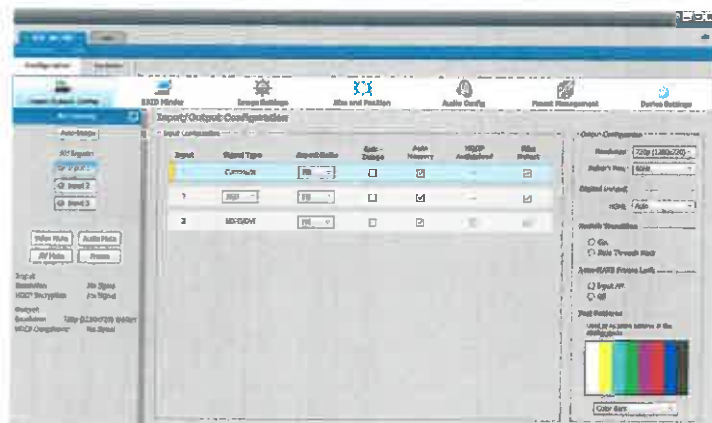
Configuration

Input/Output Config
EDID Minder
Image Settings
Size and Position
Audio Config
Preset Management
Device Settings

Input/Output Configuration

Input Configuration

| Input | Signal Type | Aspect Ratio | Auto Range | Auto Memory | HDCP Authorized | Film Detect |
|---|---|---|---|---|---|---|
| 1 | Composite | Fill | ☐ | ☑ | | ☑ |
| 2 | RGB | Fill | ☐ | ☑ | | ☑ |
| 3 | HDMI/DVI | Fill | ☐ | ☑ | | ☑ |

Auto-Image

Input 1
Input 2
Input 3

Video Mute
Audio Mute
AV Mute
Freeze

Input
Resolution: No Signal
HDCP Encryption: No Signal
Output
Resolution: 720p (1280x720) @60Hz
HDCP Compliance: No Signal

Output Configuration
Resolution: 720p (1280x720)
Refresh Rate: 60Hz
Digital Format
HDMI: Auto
Switch Transition
Cut
Fade Through Black
Auto-Switch Frame Lock
Input
Off
Test Patterns
Color Bars